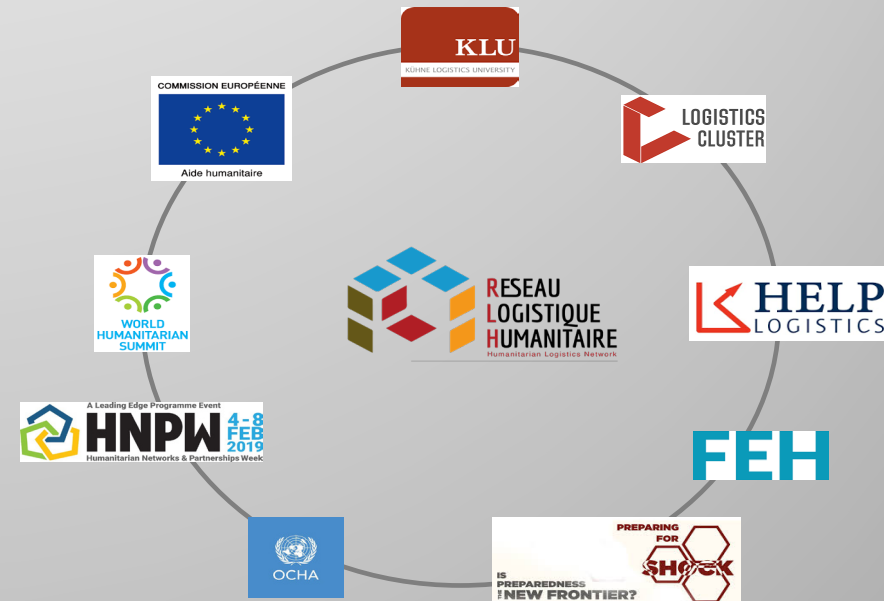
KLU
KÜHNE LOGISTICS UNIVERSITY

COMMISSION EUROPÉENNE
Aide humanitaire

LOGISTICS CLUSTER

WORLD HUMANITARIAN SUMMIT

RESEAU LOGISTIQUE HUMANITAIRE
Humanitarian Logistics Network

HELP LOGISTICS

A Leading Edge Programme Event
HNPW 4-8 FEB 2019
Humanitarian Networks & Partnerships Week

FEH

OCHA

PREPARING FOR SHOCK
IS PREPAREDNESS THE NEW FRONTIER?